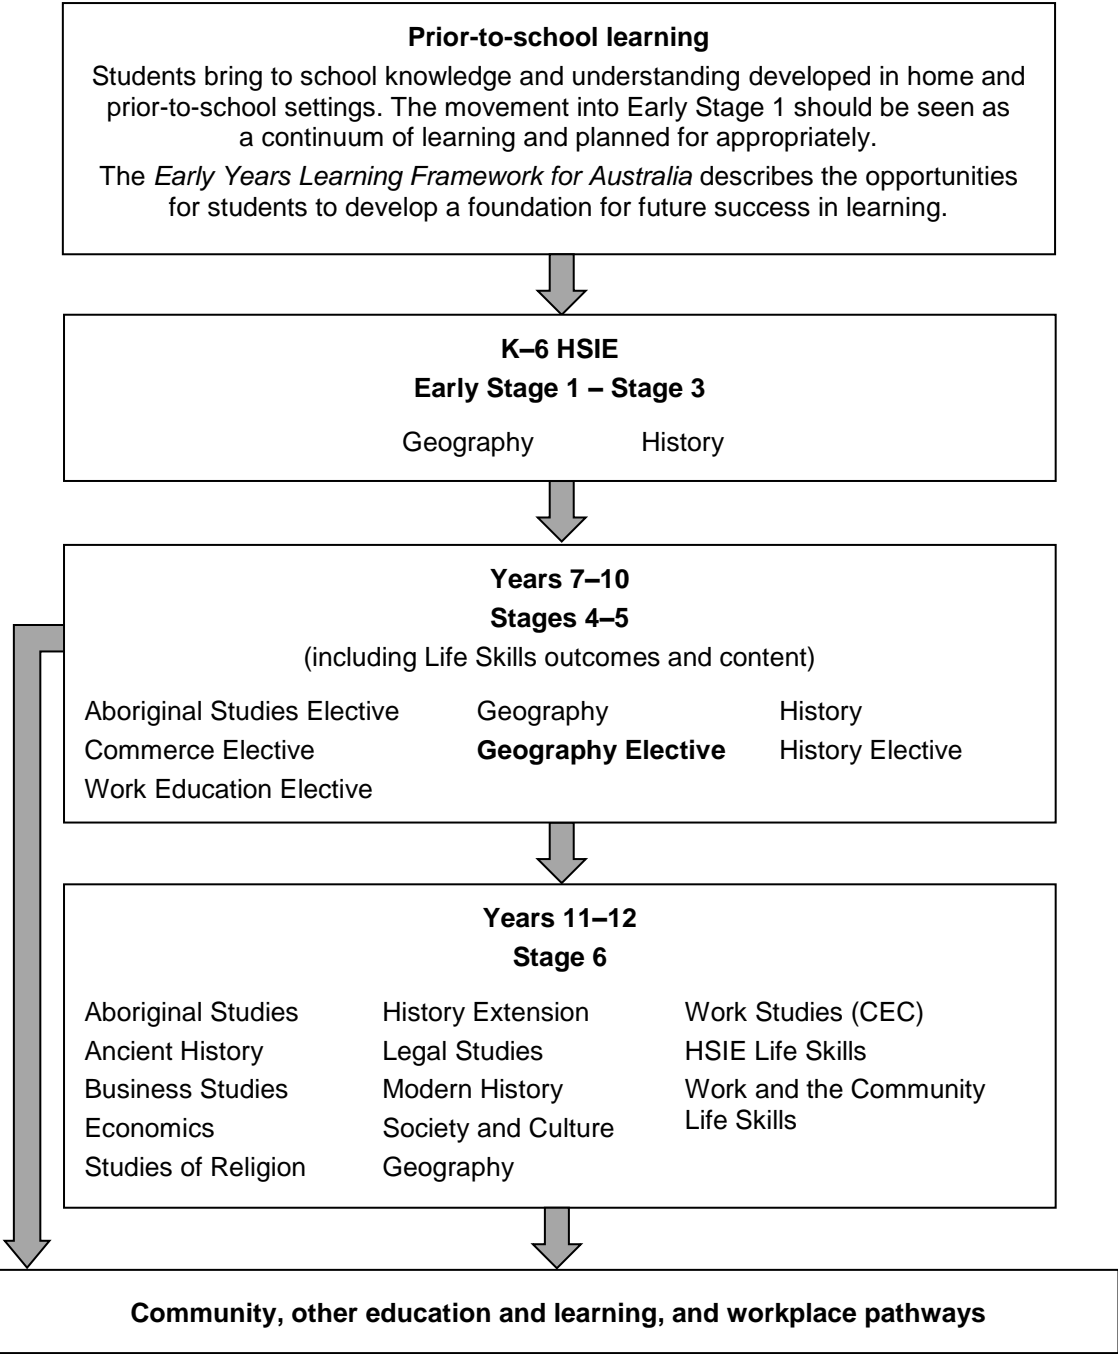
**Prior-to-school learning**

Students bring to school knowledge and understanding developed in home and prior-to-school settings. The movement into Early Stage 1 should be seen as a continuum of learning and planned for appropriately.

The *Early Years Learning Framework for Australia* describes the opportunities for students to develop a foundation for future success in learning.

**K–6 HSIE**
**Early Stage 1 – Stage 3**

Geography History

**Years 7–10**
**Stages 4–5**
(including Life Skills outcomes and content)

Aboriginal Studies Elective
Commerce Elective
Work Education Elective

Geography
**Geography Elective**

History
History Elective

**Years 11–12**
**Stage 6**

Aboriginal Studies
Ancient History
Business Studies
Economics
Studies of Religion

History Extension
Legal Studies
Modern History
Society and Culture
Geography

Work Studies (CEC)
HSIE Life Skills
Work and the Community Life Skills

**Community, other education and learning, and workplace pathways**